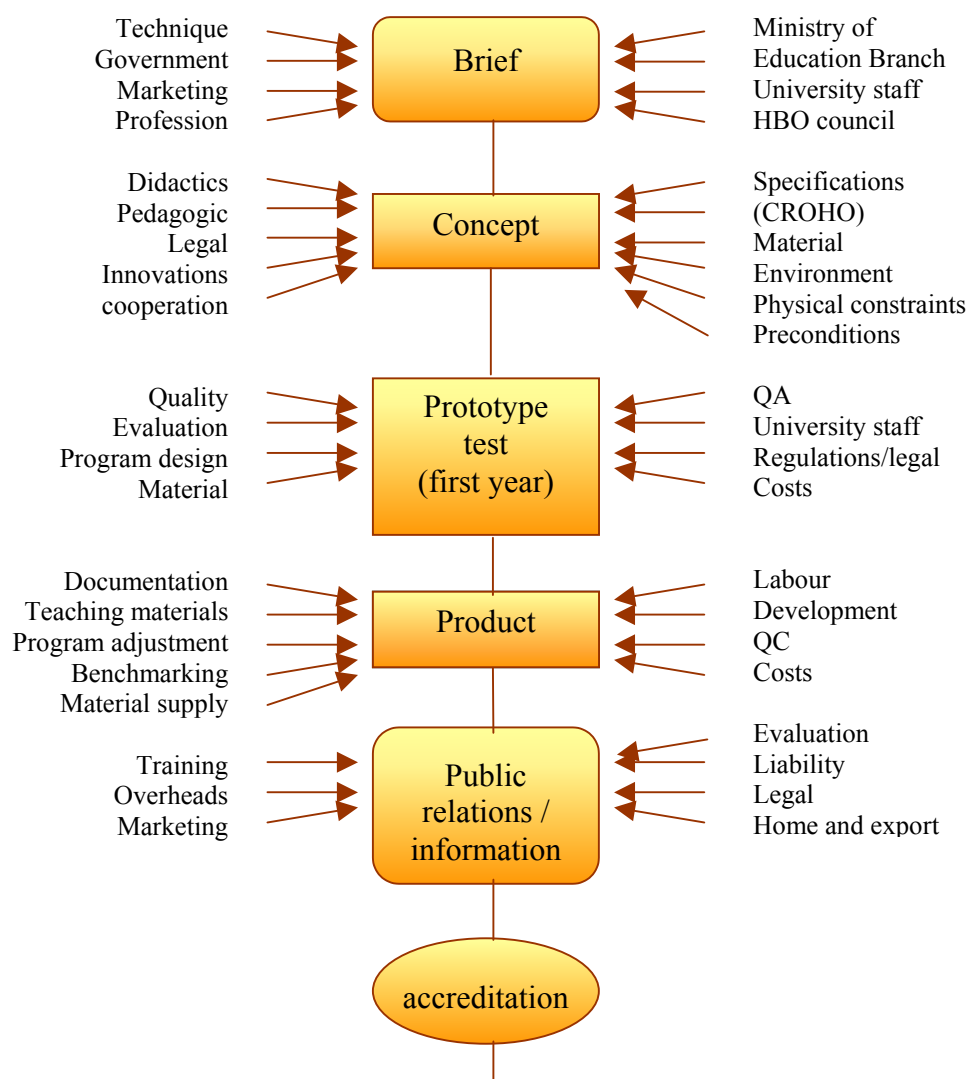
Technique
Government
Marketing
Profession

Brief

Ministry of
Education Branch
University staff
HBO council

Didactics
Pedagogic
Legal
Innovations
cooperation

Concept

Specifications
(CROHO)
Material
Environment
Physical constraints
Preconditions

Quality
Evaluation
Program design
Material

Prototype test (first year)

QA
University staff
Regulations/legal
Costs

Documentation
Teaching materials
Program adjustment
Benchmarking
Material supply

Product

Labour
Development
QC
Costs

Training
Overheads
Marketing

Public relations / information

Evaluation
Liability
Legal
Home and export

accreditation